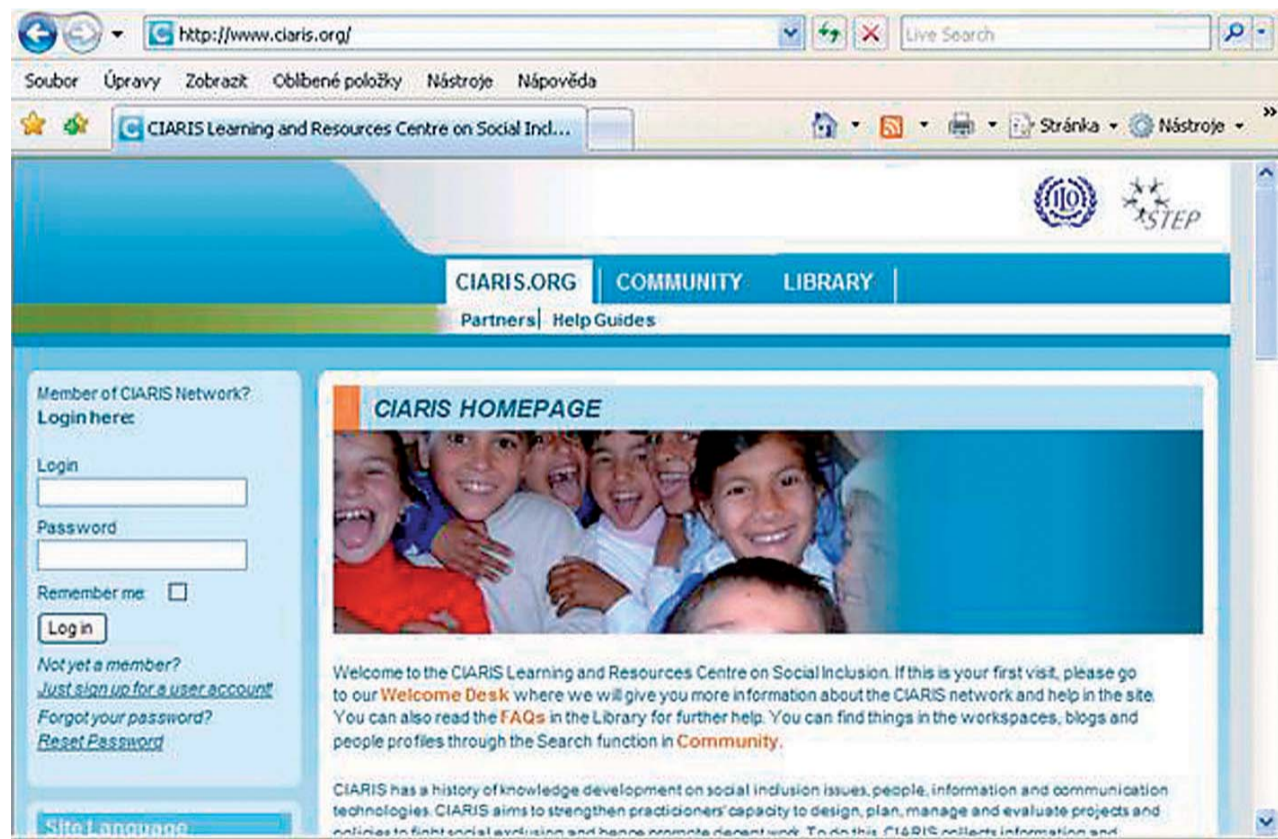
http://www.ciaris.org/

Live Search

Soubor Úpravy Zobrazit Oblíbené položky Nástroje Nápověda

CIARIS Learning and Resources Centre on Social Incl...

Stránka Nástroje

STEP

CIARIS.ORG COMMUNITY LIBRARY

Partners Help Guides

Member of CIARIS Network? Login here:

Login

Password

Remember me

Log in

Not yet a member? Just sign up for a user account!

Forgot your password? Reset Password

Site Language

CIARIS HOMEPAGE

Welcome to the CIARIS Learning and Resources Centre on Social Inclusion. If this is your first visit, please go to our Welcome Desk where we will give you more information about the CIARIS network and help in the site. You can also read the FAQs in the Library for further help. You can find things in the workspaces, blogs and people profiles through the Search function in Community.

CIARIS has a history of knowledge development on social inclusion issues, people, information and communication technologies. CIARIS aims to strengthen practicioners' capacity to design, plan, manage and evaluate projects and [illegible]